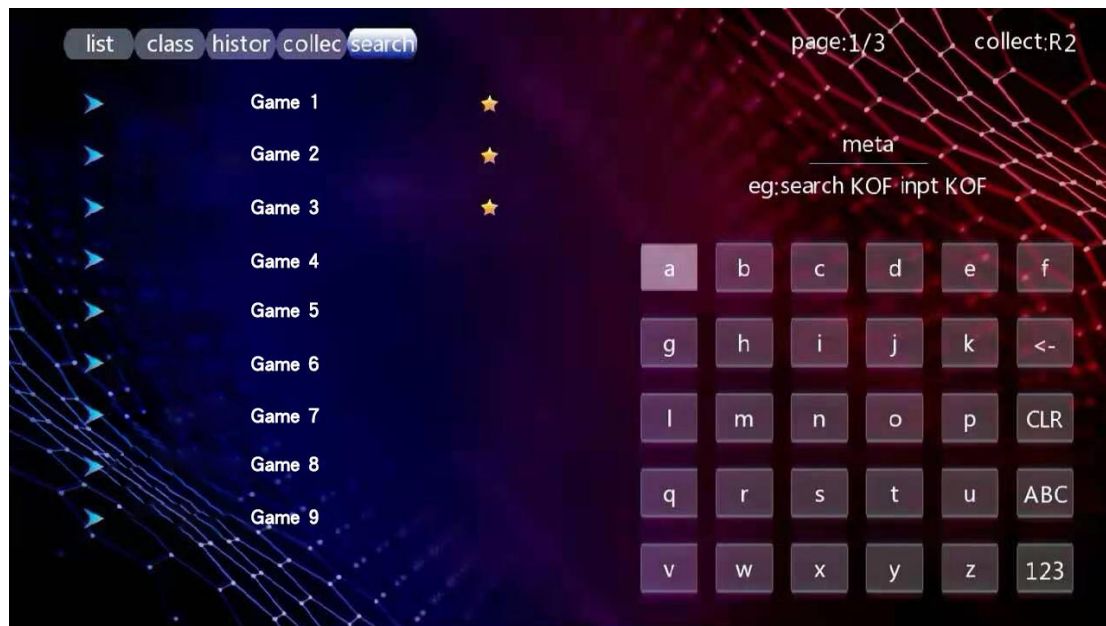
list class histor collec search

page:1/3 collect:R2

Game 1
Game 2
Game 3
Game 4
Game 5
Game 6
Game 7
Game 8
Game 9

meta

eg:search KOF inpt KOF

| a | b | c | d | e | f |
|---|---|---|---|---|---|
| g | h | i | j | k | <- |
| l | m | n | o | p | CLR |
| q | r | s | t | u | ABC |
| v | w | x | y | z | 123 |